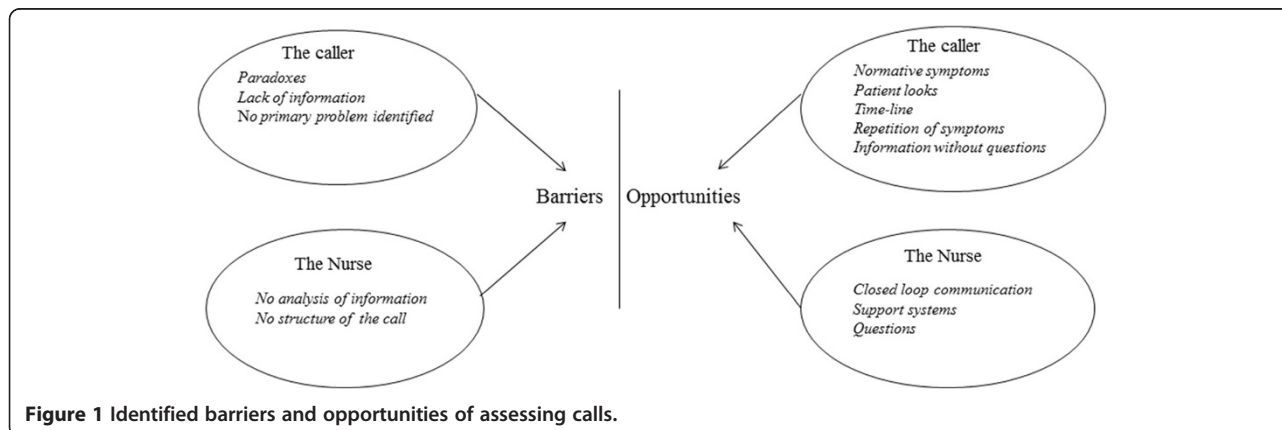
The caller

Paradoxes
Lack of information
No primary problem identified

The Nurse

No analysis of information
No structure of the call

Barriers

Opportunities

The caller

Normative symptoms
Patient looks
Time-line
Repetition of symptoms
Information without questions

The Nurse

Closed loop communication
Support systems
Questions

Figure 1 Identified barriers and opportunities of assessing calls.